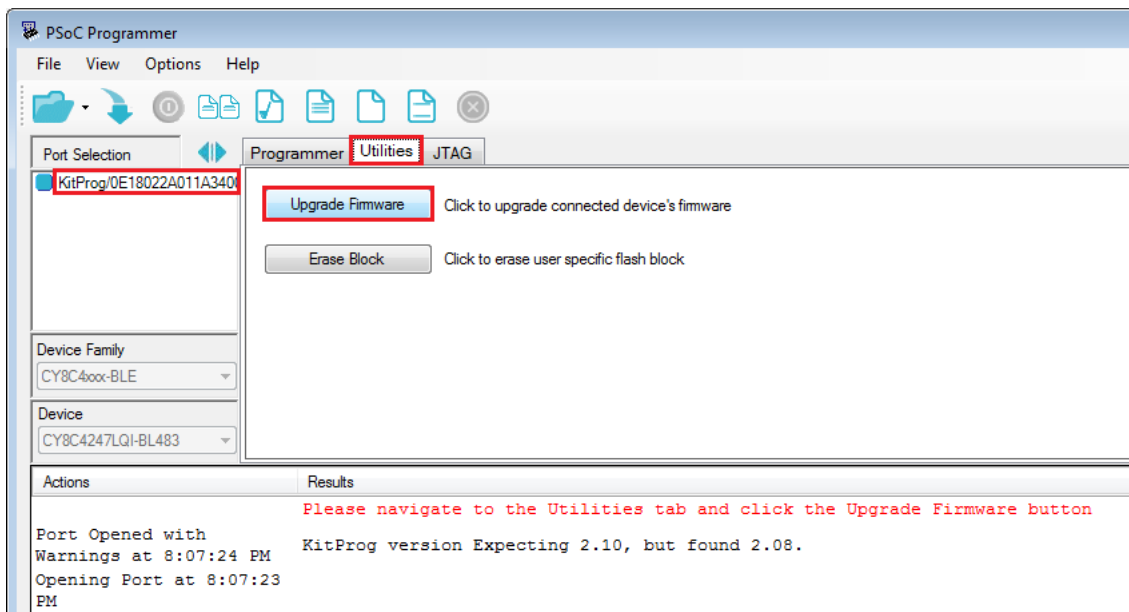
PSoC Programmer

File View Options Help

Port Selection

Programmer Utilities JTAG

KitProg/0E18022A011A340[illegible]

Upgrade Firmware Click to upgrade connected device's firmware

Erase Block Click to erase user specific flash block

Device Family
CY8C4xxx-BLE

Device
CY8C4247LQI-BL483

Actions

Results

Please navigate to the Utilities tab and click the Upgrade Firmware button

Port Opened with Warnings at 8:07:24 PM

KitProg version Expecting 2.10, but found 2.08.

Opening Port at 8:07:23 PM